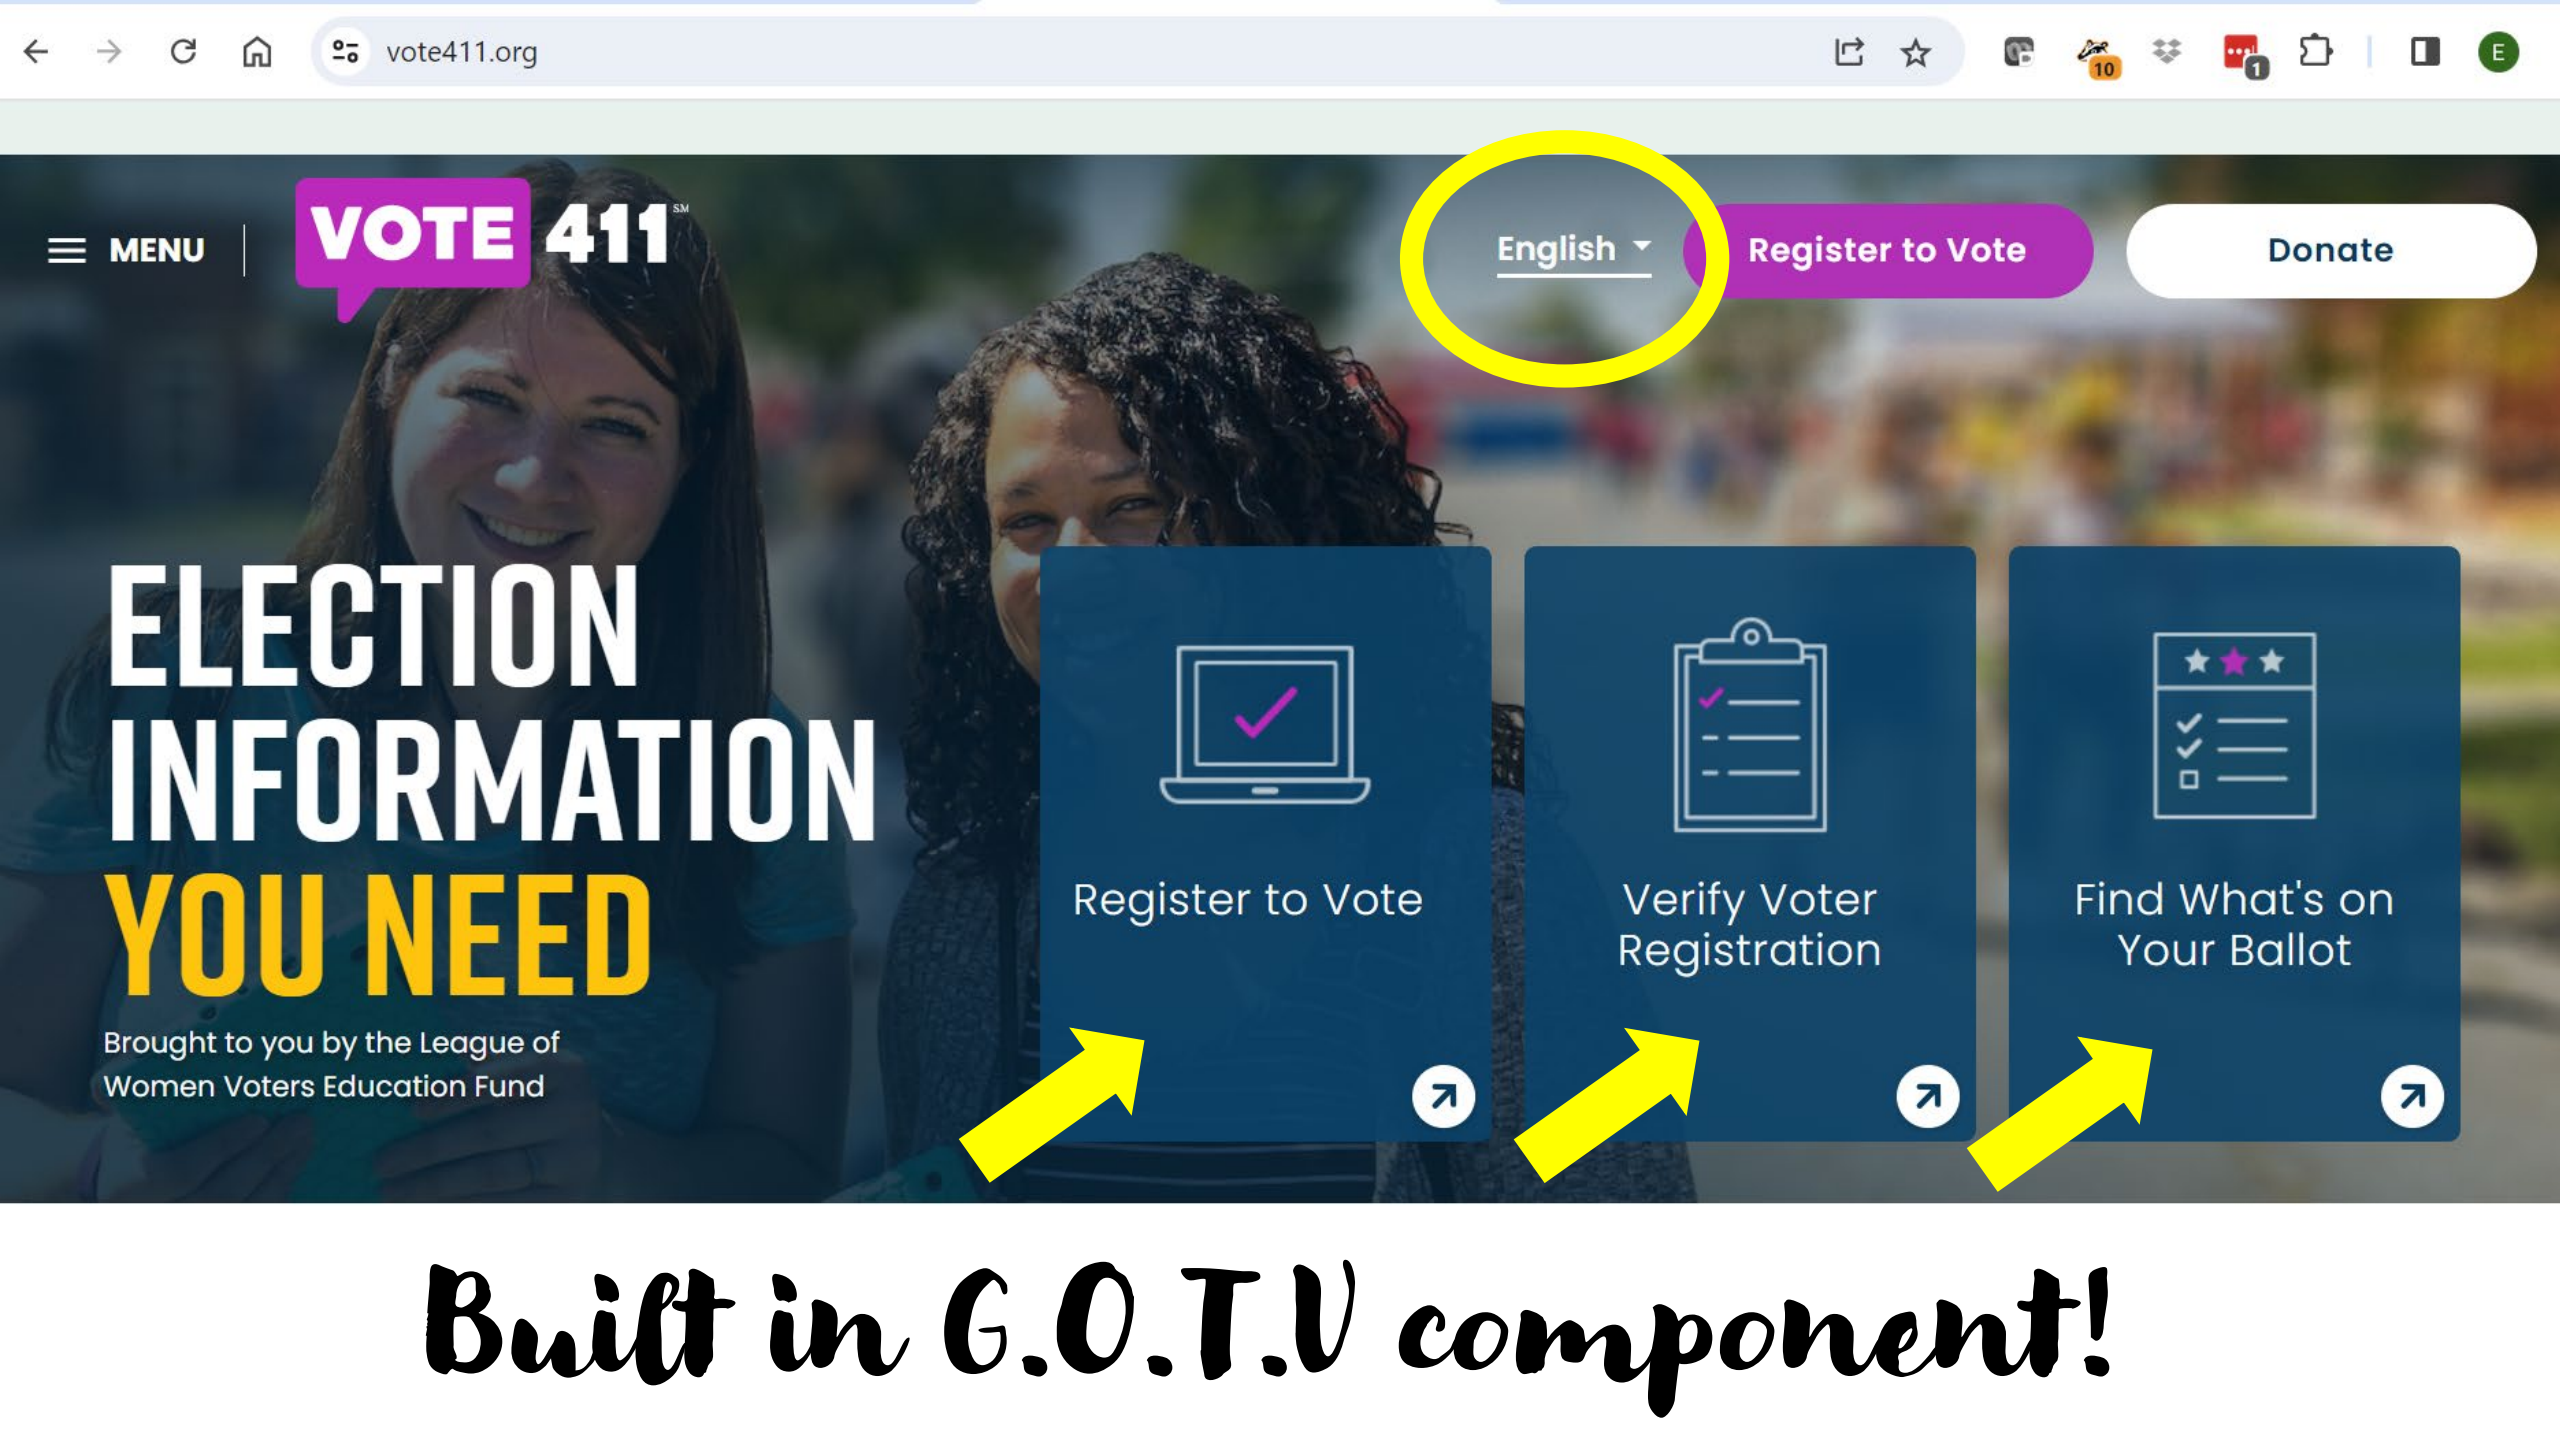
vote411.org

10

1

E

MENU

VOTE 411℠

English

Register to Vote

Donate

ELECTION INFORMATION YOU NEED

Brought to you by the League of Women Voters Education Fund

Register to Vote

Verify Voter Registration

Find What's on Your Ballot

Built in G.O.T.V component!